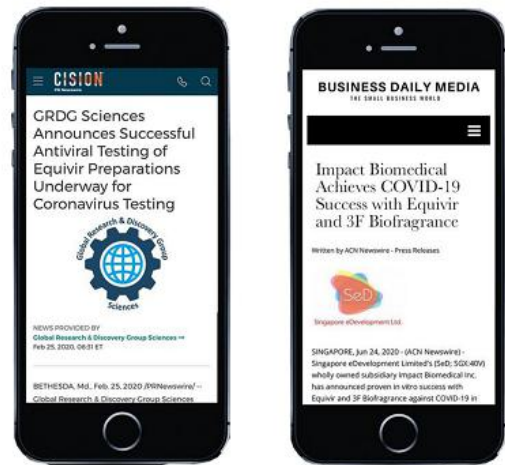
CISION
PR Newswire

GRDG Sciences Announces Successful Antiviral Testing of Equivir Preparations Underway for Coronavirus Testing

Global Research & Discovery Group Sciences

NEWS PROVIDED BY
Global Research & Discovery Group Sciences →
Feb 25, 2020, 06:31 ET

BETHESDA, Md., Feb. 25, 2020 /PRNewswire/ -- Global Research & Discovery Group Sciences

BUSINESS DAILY MEDIA
THE SMALL BUSINESS WORLD

Impact Biomedical Achieves COVID-19 Success with Equivir and 3F Biofragrance

Written by ACN Newswire - Press Releases

SeD
Singapore eDevelopment Ltd.

SINGAPORE, Jun 24, 2020 - (ACN Newswire) - Singapore eDevelopment Limited's (SeD; SGX:40V) wholly owned subsidiary Impact Biomedical Inc. has announced proven in vitro success with Equivir and 3F Biofragrance against COVID-19 in